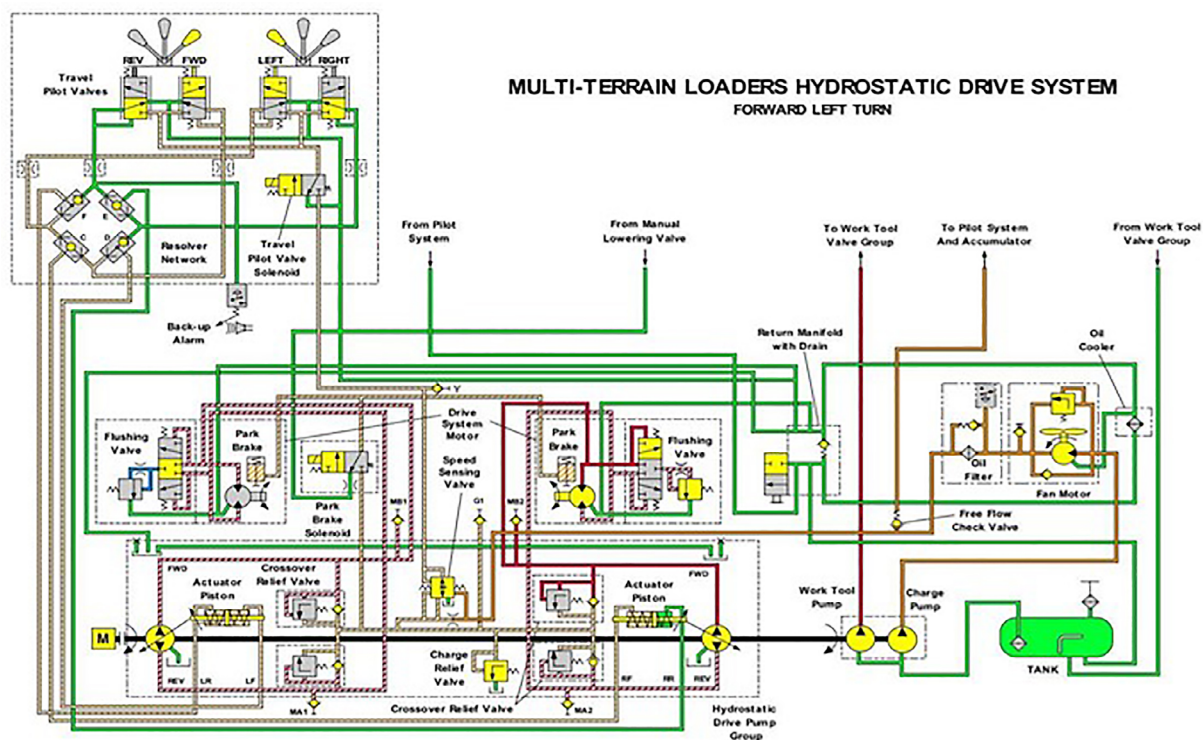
MULTI-TERRAIN LOADERS HYDROSTATIC DRIVE SYSTEM
FORWARD LEFT TURN

REV
FWD
LEFT
RIGHT
Travel Pilot Valves
F
E
C
D
Resolver Network
Travel Pilot Valve Solenoid
Back-up Alarm
From Pilot System
From Manual Lowering Valve
To Work Tool Valve Group
To Pilot System And Accumulator
From Work Tool Valve Group
Return Manifold with Drain
Oil Cooler
Y
Drive System Motor
Flushing Valve
Park Brake
Park Brake Solenoid
Speed Sensing Valve
Park Brake
Flushing Valve
Oil Filter
Fan Motor
Free Flow Check Valve
MB1
G1
MB2
FWD
Actuator Piston
Crossover Relief Valve
Actuator Piston
FWD
Work Tool Pump
Charge Pump
M
REV
LR
LF
Charge Relief Valve
RF
RR
REV
TANK
MA1
Crossover Relief Valve
MA2
Hydrostatic Drive Pump Group